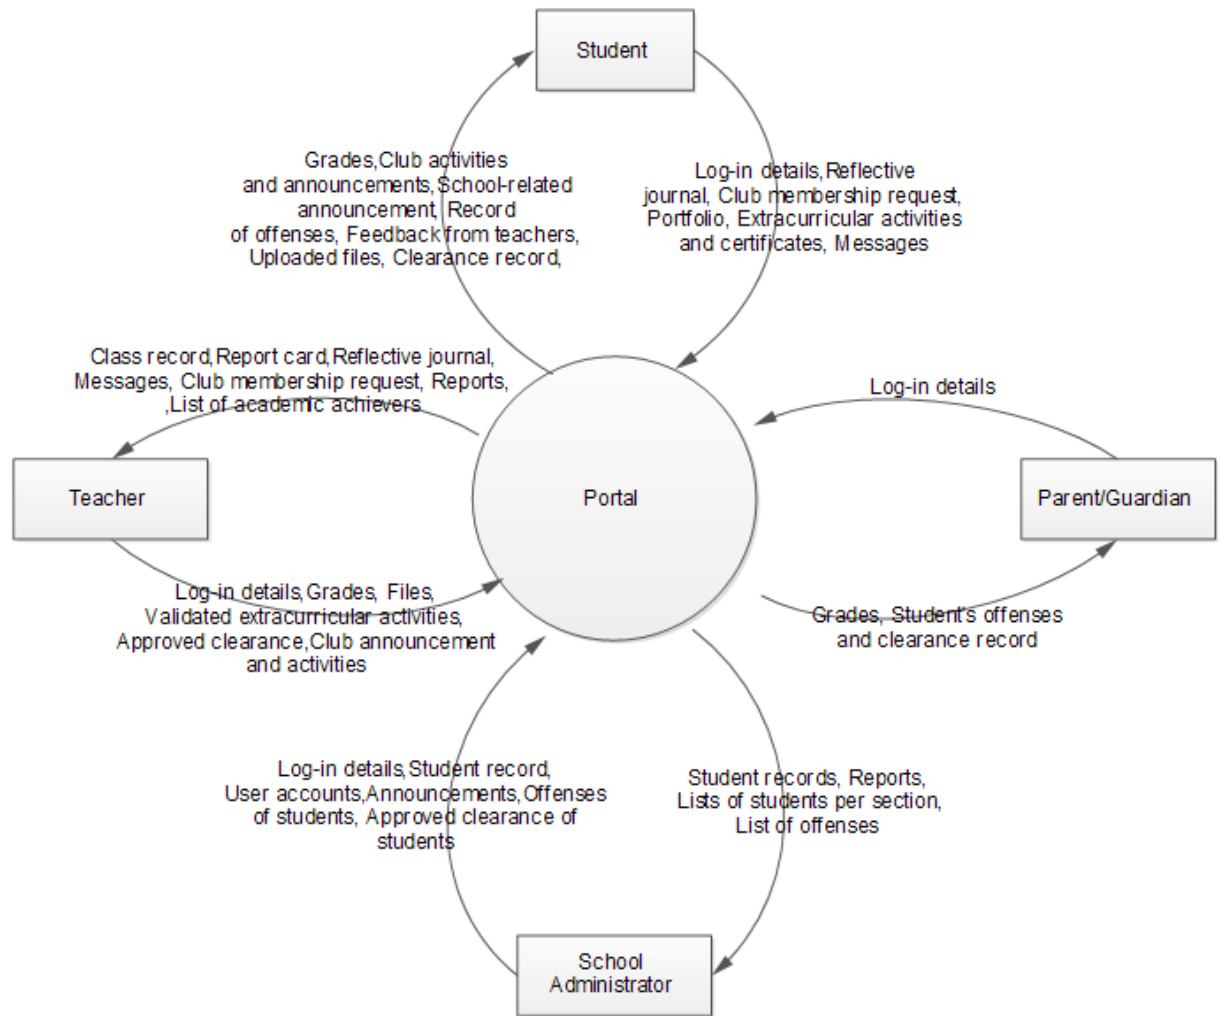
Student

Grades,Club activities and announcements,School-related announcement, Record of offenses, Feedback from teachers, Uploaded files, Clearance record,

Log-in details,Reflective journal, Club membership request, Portfolio, Extracurricular activities and certificates, Messages

Class record,Report card,Reflective journal, Messages, Club membership request, Reports, ,List of academic achievers

Log-in details

Teacher

Portal

Parent/Guardian

Log-in details,Grades, Files, Validated extracurricular activities, Approved clearance,Club announcement and activities

Grades, Student's offenses and clearance record

Log-in details,Student record, User accounts,Announcements,Offenses of students, Approved clearance of students

Student records, Reports, Lists of students per section, List of offenses

School Administrator